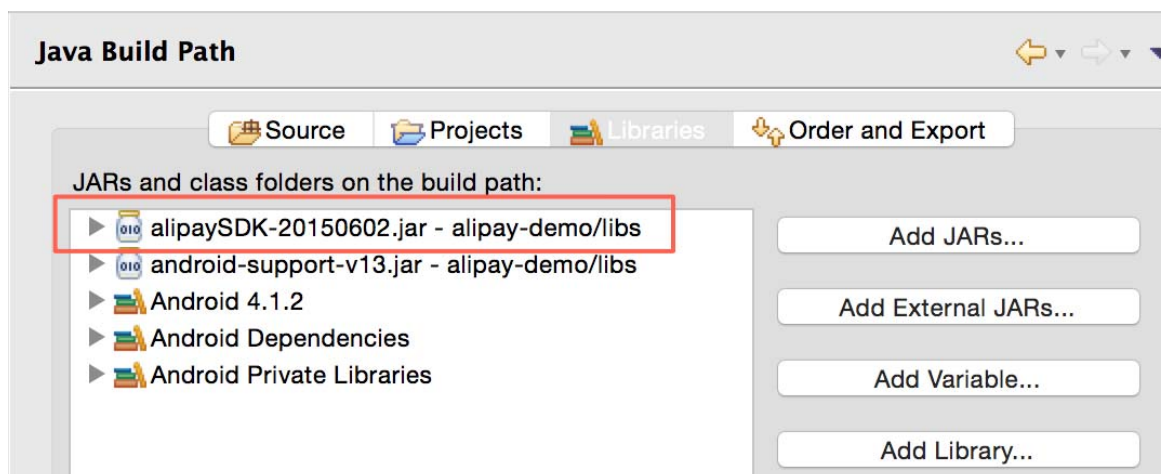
Java Build Path

Source
Projects
Libraries
Order and Export

JARs and class folders on the build path:

alipaySDK-20150602.jar - alipay-demo/libs
android-support-v13.jar - alipay-demo/libs
Android 4.1.2
Android Dependencies
Android Private Libraries

Add JARs...
Add External JARs...
Add Variable...
Add Library...